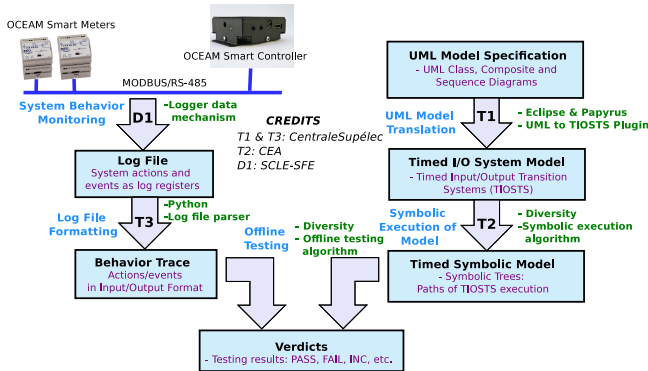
OCEAM Smart Meters

OCEAM Smart Controller

MODBUS/RS-485

System Behavior Monitoring

D1

-Logger data mechanism

CREDITS
T1 & T3: CentraleSupélec
T2: CEA
D1: SCLE-SFE

Log File
System actions and events as log registers

Log File Formatting

T3

-Python
-Log file parser

Behavior Trace
Actions/events in Input/Output Format

Offline Testing

- Diversity
- Offline testing algorithm

UML Model Specification
- UML Class, Composite and Sequence Diagrams

UML Model Translation

T1

- Eclipse & Papyrus
- UML to TIOSTS Plugin

Timed I/O System Model
- Timed Input/Output Transition Systems (TIOSTS)

Symbolic Execution of Model

T2

-Diversity
-Symbolic execution algorithm

Timed Symbolic Model
- Symbolic Trees: Paths of TIOSTS execution

Verdicts
- Testing results: PASS, FAIL, INC, etc.